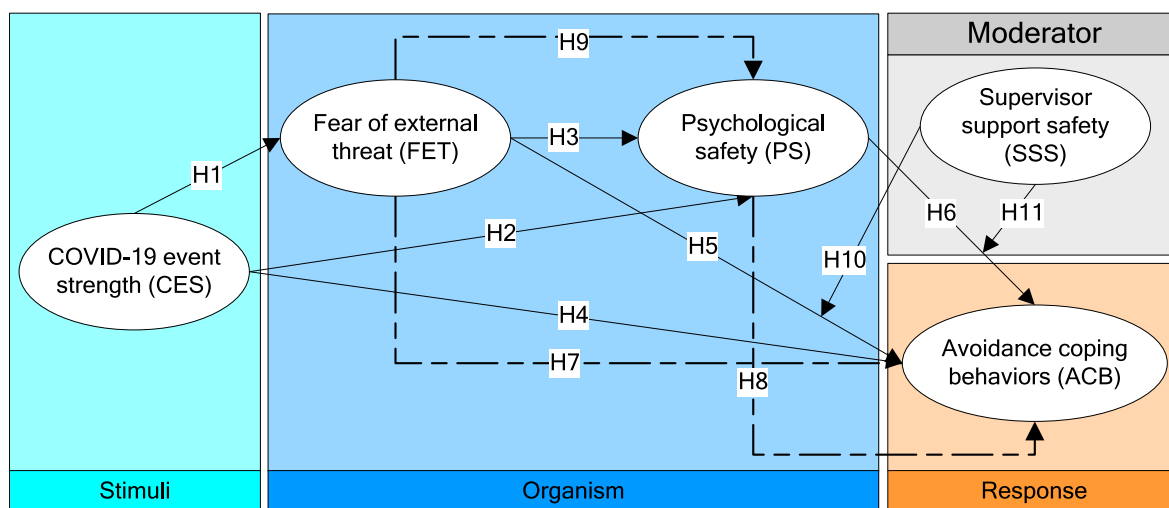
Moderator

H9

Fear of external threat (FET)

H3

Psychological safety (PS)

Supervisor support safety (SSS)

H1

H6

H11

H2

H5

H10

COVID-19 event strength (CES)

H4

Avoidance coping behaviors (ACB)

H7

H8

Stimuli

Organism

Response